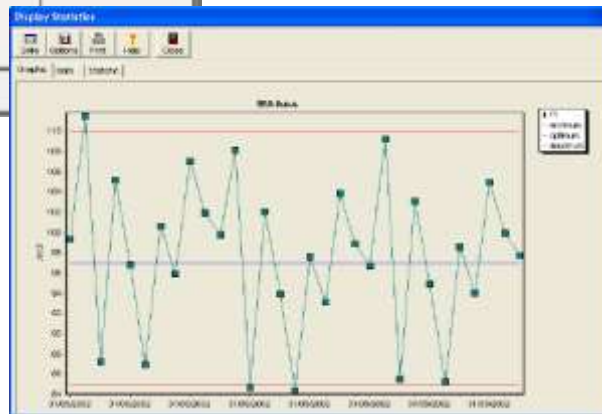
Display Statistics

Dates Options Print Help Close

Graphs Data Statistics

IIRA Ilesis

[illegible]
minimum
optimum
maximum

115
110
105
100
95
90
85
80
75
70
65
60
55
50

21/05/2002 21/05/2002 21/05/2002 21/05/2002 21/05/2002 21/05/2002 21/05/2002 21/05/2002